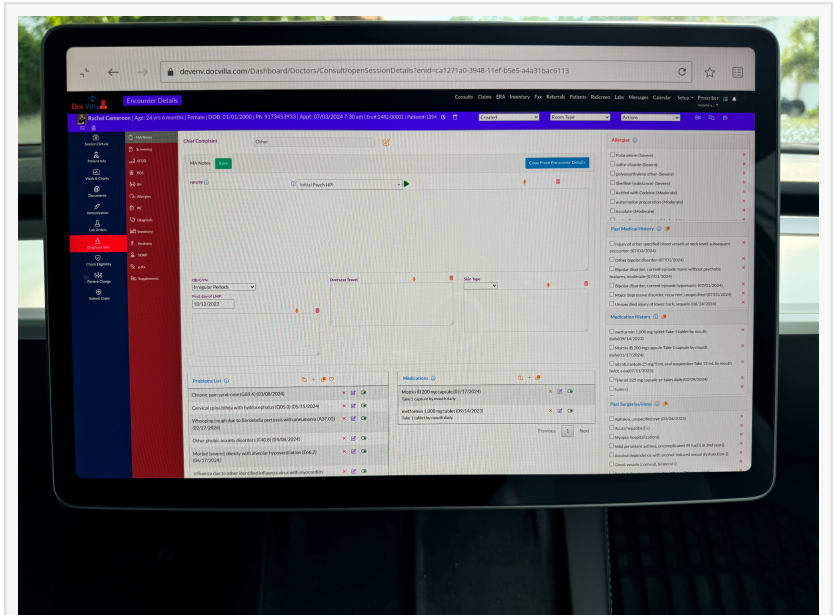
devenv.docvilla.com/Dashboard/Doctors/Consult/openSessionDetails?enid=ca1271a0-3948-11ef-b5e5-a4a31bac6113

Doc Villa

Encounter Details

Consults Claims ERA Inventory Fax Referrals Patients RxScreen Labs Messages Calendar Setup Prescriber

Rachel Cameroon | Age: 24 yrs 6 months | Female | DOB: 01/01/2000 | Ph: 9173453933 | Appt: 07/03/2024 7:30 am | Enc# 2482-00001 | Patient# 1294

Created

Room Type

Actions

Session Details

Patient Info

Vitals & Charts

Documents

Immunization

Lab Orders

Diagnosis Info

Check Eligibility

Session Charge

Submit Claim

MA Notes

Screening

HTOS

ROS

PE

Allergies

Diagnosis

Inventory

Medicines

SOAP

e-Rx

Supplements

Chief Complaint

Other

MA Notes

Copy From Encounter Details

Initial Psych HPI

OB/GYN

Irregular Periods

First day of LMP

10/12/2023

Overseas Travel

Skin Type

Problem List

Chronic pain syndrome (G89.4) (02/08/2024)

Cervical spondylitis with hydronephrosis (Q05.0) (05/15/2024)

Whooping cough due to Bordetella pertussis with pneumonia (A37.01) (02/27/2024)

Other phobic anxiety disorders (F40.8) (04/06/2024)

Morbid (severe) obesity with alveolar hypoventilation (E66.2) (06/17/2024)

Influenza due to other identified influenza virus with myocarditis

Medications

Motrin IB 200 mg capsule (01/17/2024)
Take 1 capsule by mouth daily

metformin 1,000 mg tablet (09/14/2023)
Take 1 tablet by mouth daily

Previous 1 Next

Allergies

Penicillin (Severe)

sulfur dioxide (Severe)

Allergy (Severe)

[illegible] (Severe)

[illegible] (Moderate)

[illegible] (Moderate)

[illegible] (Moderate)

Past Medical History

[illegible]

Other bipolar disorder (07/01/2024)

Bipolar disorder, current episode manic without psychotic features, moderate (07/01/2024)

Bipolar disorder, current episode hypomanic (07/01/2024)

Major depressive disorder, recurrent, unspecified (07/01/2024)

Unspecified injury of lower back, sequela (06/14/2024)

Medication History

metformin 1,000 mg tablet Take 1 tablet by mouth daily (09/14/2023)

Motrin IB 200 mg capsule Take 1 capsule by mouth daily (01/17/2024)

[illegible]

Tylenol 325 mg capsule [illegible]

Past Surgeries/Hosp

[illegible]